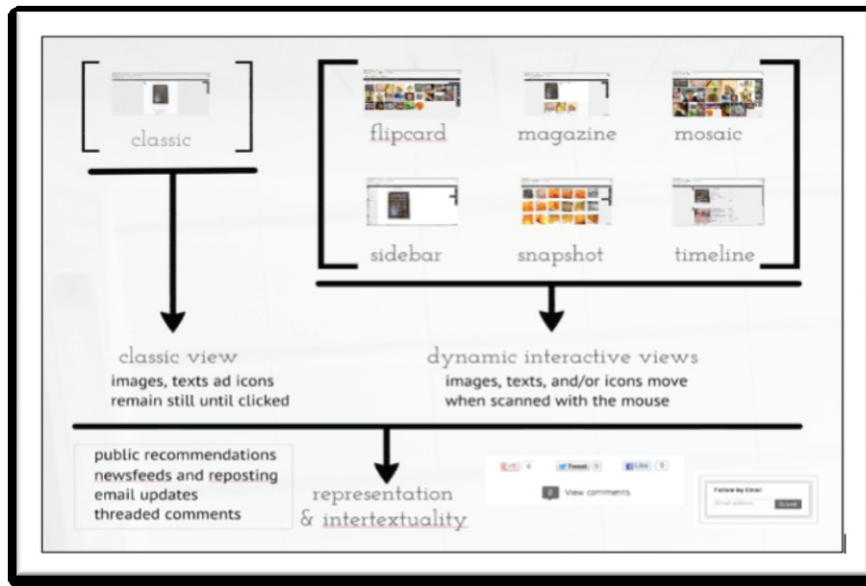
classic

flipcard

magazine

mosaic

sidebar

snapshot

timeline

classic view
images, texts ad icons remain still until clicked

dynamic interactive views
images, texts, and/or icons move when scanned with the mouse

public recommendations
newsfeeds and reposting
email updates
threaded comments

representation & intertextuality

+1 0

Tweet 0

Like 0

0 View comments

Follow by Email

Email address...

Submit